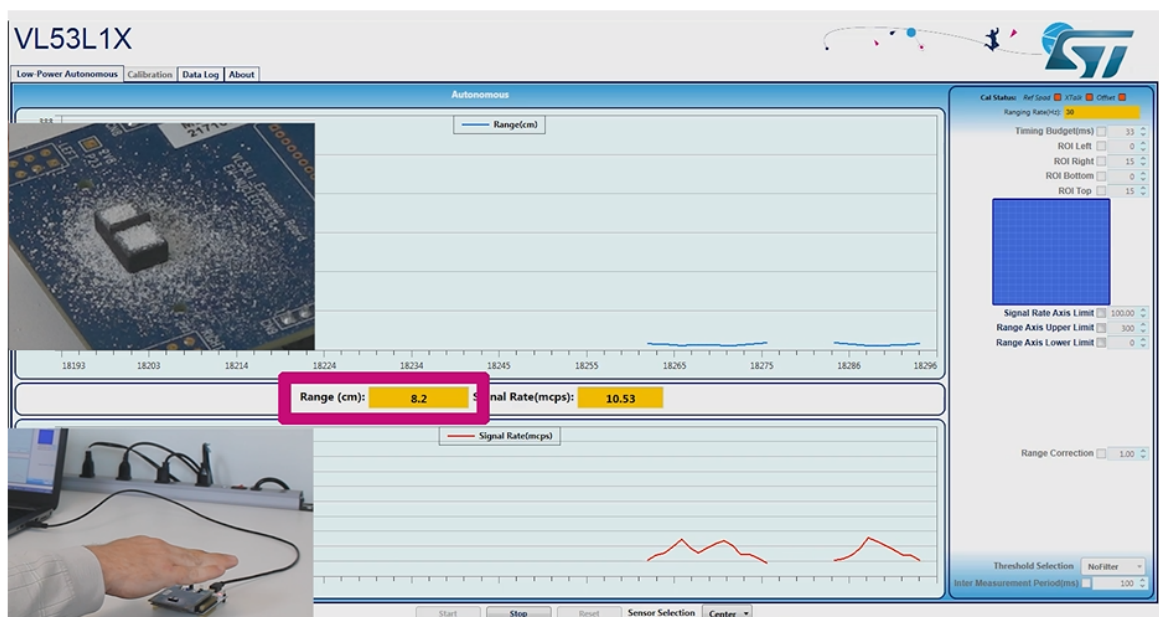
VL53L1X

Low-Power Autonomous | Calibration | Data Log | About

Autonomous

Range(cm)

18193 18203 18214 18224 18234 18245 18255 18265 18275 18286 18296

Range (cm): 8.2 Signal Rate(mcps): 10.53

Signal Rate(mcps)

Start Stop Reset Sensor Selection Center

Cal Status: Ref Spad XTalk Offset
Ranging Rate(Hz): 30

Timing Budget(ms) 33
ROI Left 0
ROI Right 15
ROI Bottom 0
ROI Top 15

Signal Rate Axis Limit 100.00
Range Axis Upper Limit 300
Range Axis Lower Limit 0

Range Correction 1.00

Threshold Selection NoFilter
Inter Measurement Period(ms) 100